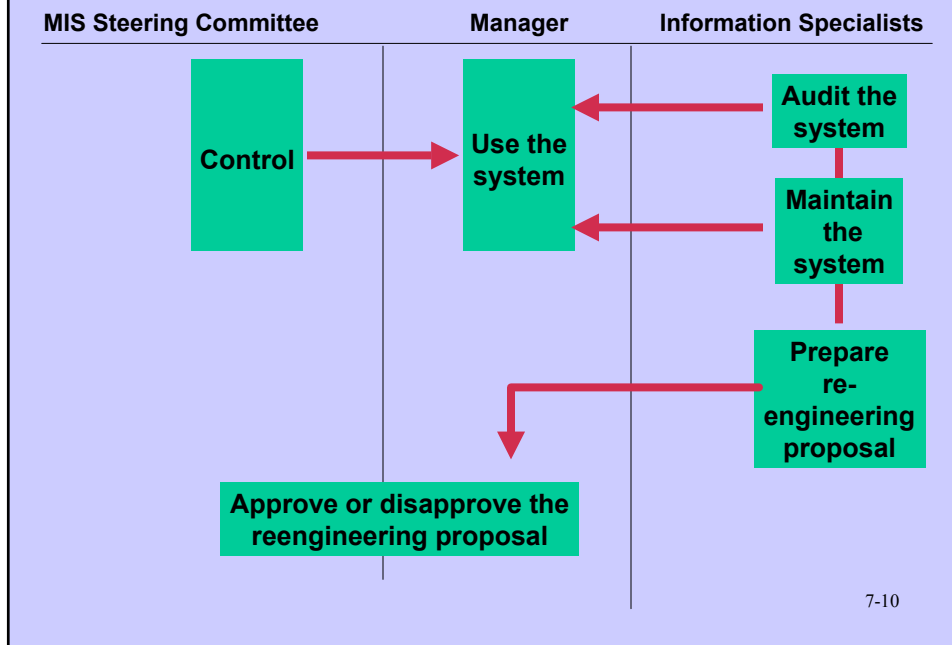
MIS Steering Committee

Manager

Information Specialists

Control

Use the system

Audit the system

Maintain the system

Prepare re-engineering proposal

Approve or disapprove the reengineering proposal

7-10